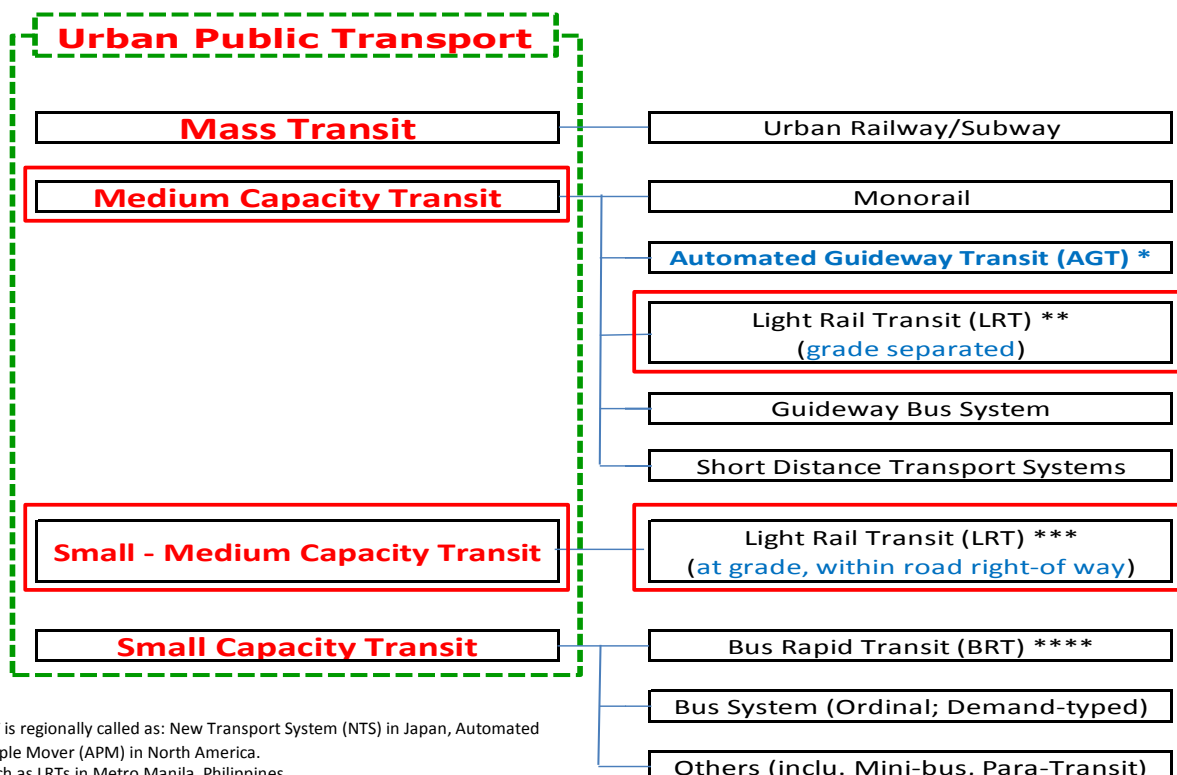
Urban Public Transport

Mass Transit

Urban Railway/Subway

Medium Capacity Transit

Monorail

Automated Guideway Transit (AGT) *

Light Rail Transit (LRT) ** (grade separated)

Guideway Bus System

Short Distance Transport Systems

Small - Medium Capacity Transit

Light Rail Transit (LRT) *** (at grade, within road right-of way)

Small Capacity Transit

Bus Rapid Transit (BRT) ****

Bus System (Ordinal; Demand-typed)

Others (inclu. Mini-bus, Para-Transit)

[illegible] is regionally called as: New Transport System (NTS) in Japan, Automated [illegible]ple Mover (APM) in North America.
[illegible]ch as LRTs in Metro Manila, Philippines